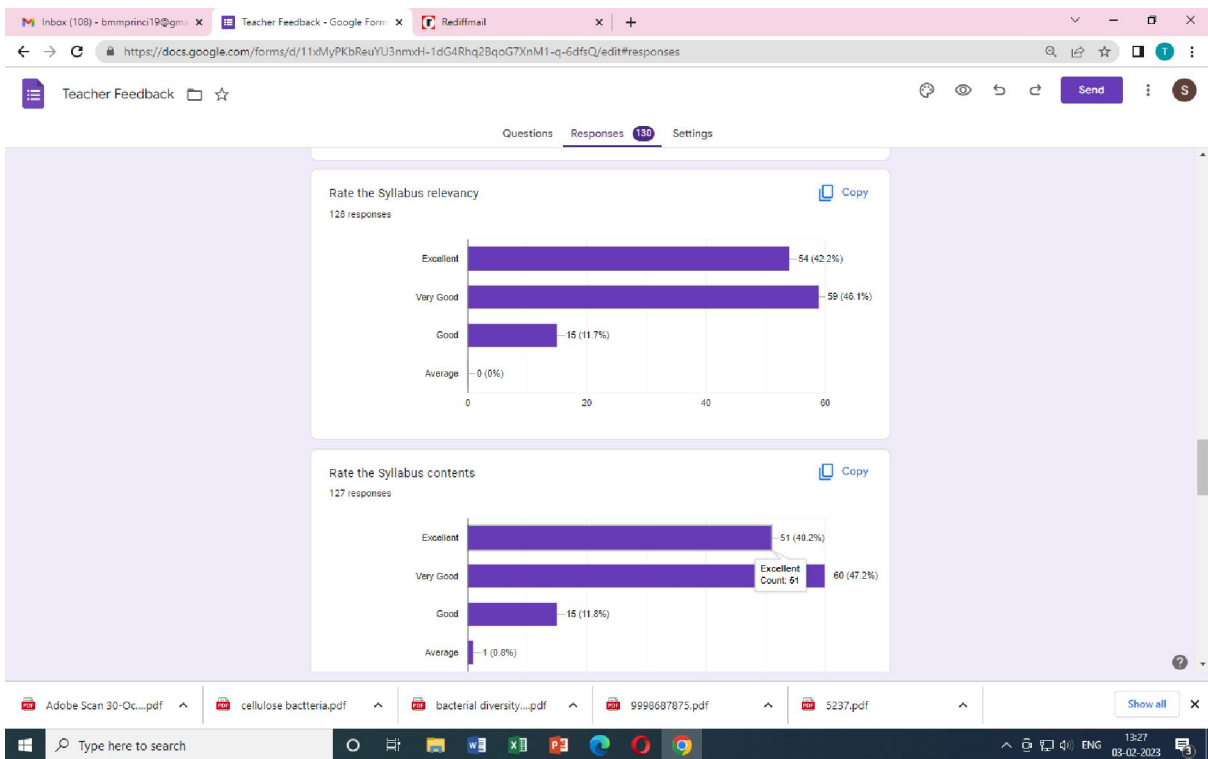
Inbox (108) - bmmprinci19@gm ×  Teacher Feedback - Google Form ×  Rediffmail ×  +

https://docs.google.com/forms/d/11xMyPKbReuYU3nmxH-1dG4Rhq2BqoG7XnM1-q-6dfsQ/edit#responses

Teacher Feedback

Send

S

Questions  Responses 130  Settings

Rate the Syllabus relevancy
128 responses

Copy

| | |
|---|---|
| Excellent | 54 (42.2%) |
| Very Good | 59 (46.1%) |
| Good | 15 (11.7%) |
| Average | 0 (0%) |

0  20  40  60

Rate the Syllabus contents
127 responses

Copy

| | |
|---|---|
| Excellent | 51 (40.2%) |
| Very Good | 60 (47.2%) |
| Good | 15 (11.8%) |
| Average | 1 (0.8%) |

Excellent
Count: 51

Adobe Scan 30-Oc....pdf  cellulose bacteria.pdf  bacterial diversity....pdf  9998687875.pdf  5237.pdf  Show all

Type here to search

ENG 13:27 03-02-2023